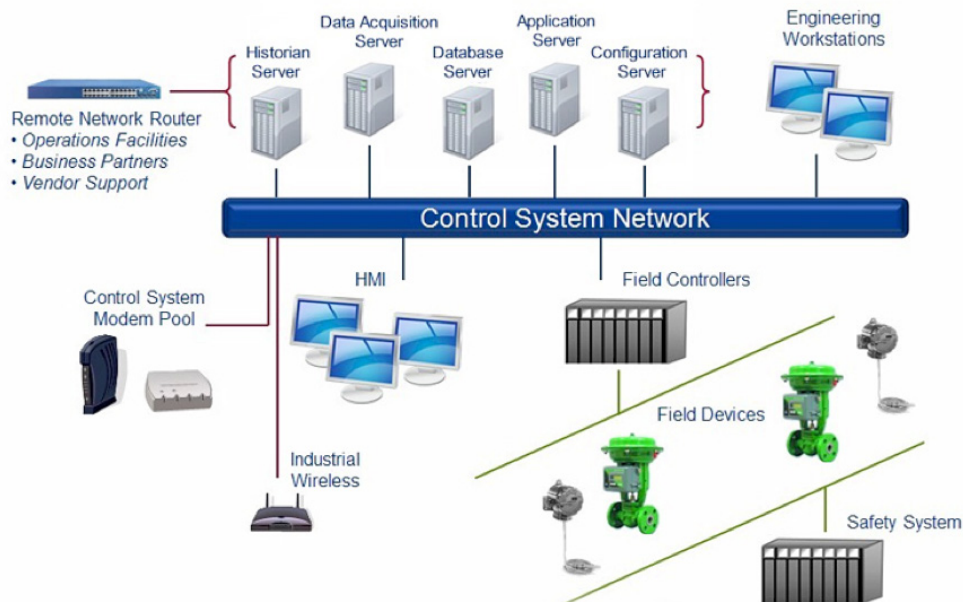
Data Acquisition Server

Application Server

Engineering Workstations

Historian Server

Database Server

Configuration Server

Remote Network Router
• Operations Facilities
• Business Partners
• Vendor Support

Control System Network

HMI

Field Controllers

Control System Modem Pool

Field Devices

Industrial Wireless

Safety System